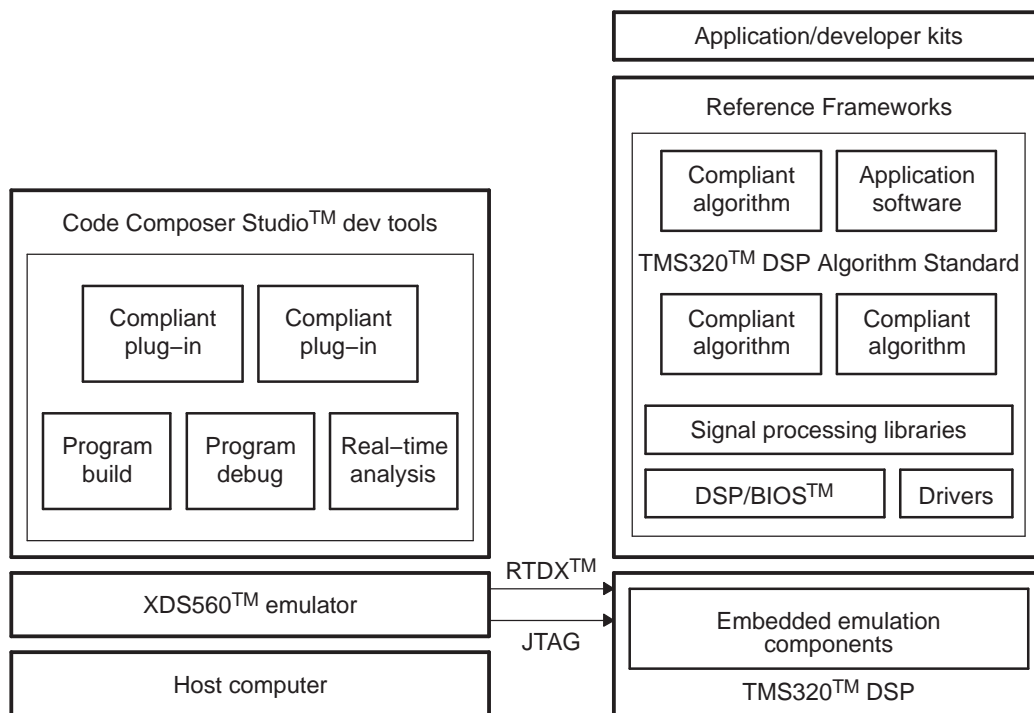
Application/developer kits

Reference Frameworks

Compliant algorithm

Application software

TMS320$^{TM}$ DSP Algorithm Standard

Compliant algorithm

Compliant algorithm

Signal processing libraries

DSP/BIOS$^{TM}$

Drivers

Code Composer Studio$^{TM}$ dev tools

Compliant plug−in

Compliant plug−in

Program build

Program debug

Real−time analysis

RTDX$^{TM}$

XDS560$^{TM}$ emulator

JTAG

Embedded emulation components

Host computer

TMS320$^{TM}$ DSP